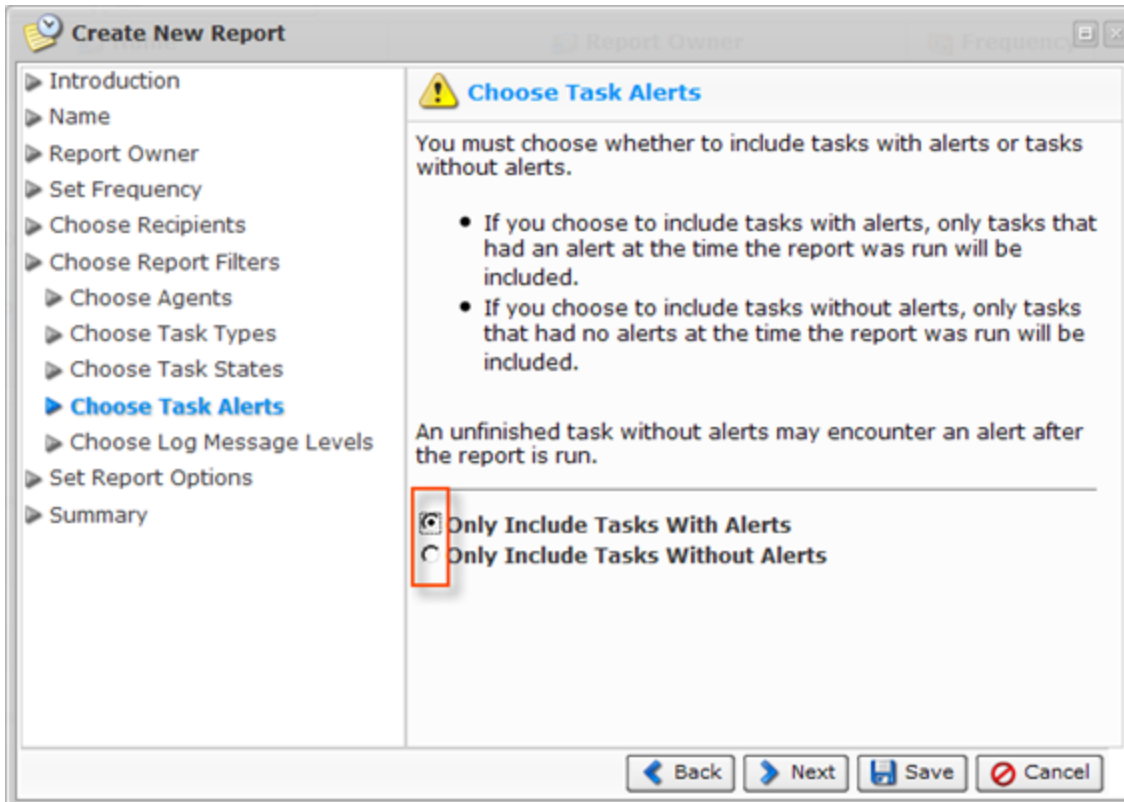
Create New Report

Report Owner

Frequenc

Introduction
Name
Report Owner
Set Frequency
Choose Recipients
Choose Report Filters
Choose Agents
Choose Task Types
Choose Task States
Choose Task Alerts
Choose Log Message Levels
Set Report Options
Summary

Choose Task Alerts

You must choose whether to include tasks with alerts or tasks without alerts.

- If you choose to include tasks with alerts, only tasks that had an alert at the time the report was run will be included.
- If you choose to include tasks without alerts, only tasks that had no alerts at the time the report was run will be included.

An unfinished task without alerts may encounter an alert after the report is run.

Only Include Tasks With Alerts
Only Include Tasks Without Alerts

Back Next Save Cancel